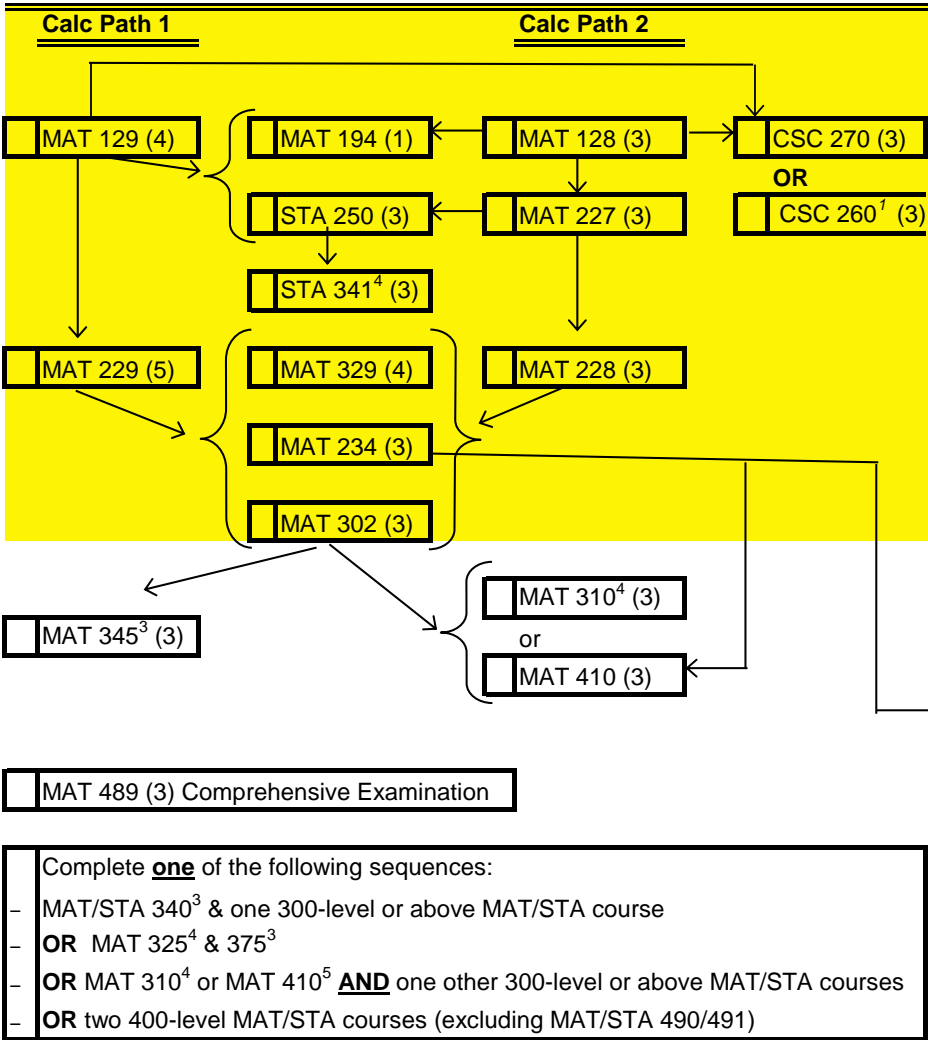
Calc Path 1

Calc Path 2

MAT 129 (4)

MAT 194 (1)

MAT 128 (3)

CSC 270 (3)

OR

CSC 260$^{1}$ (3)

STA 250 (3)

MAT 227 (3)

STA 341$^{4}$ (3)

MAT 229 (5)

MAT 329 (4)

MAT 228 (3)

MAT 234 (3)

MAT 302 (3)

MAT 345$^{3}$ (3)

MAT 310$^{4}$ (3)

or

MAT 410 (3)

MAT 489 (3) Comprehensive Examination

Complete **one** of the following sequences:

– MAT/STA 340$^{3}$ & one 300-level or above MAT/STA course

– **OR** MAT 325$^{4}$ & 375$^{3}$

– **OR** MAT 310$^{4}$ or MAT 410$^{5}$ **AND** one other 300-level or above MAT/STA courses

– **OR** two 400-level MAT/STA courses (excluding MAT/STA 490/491)